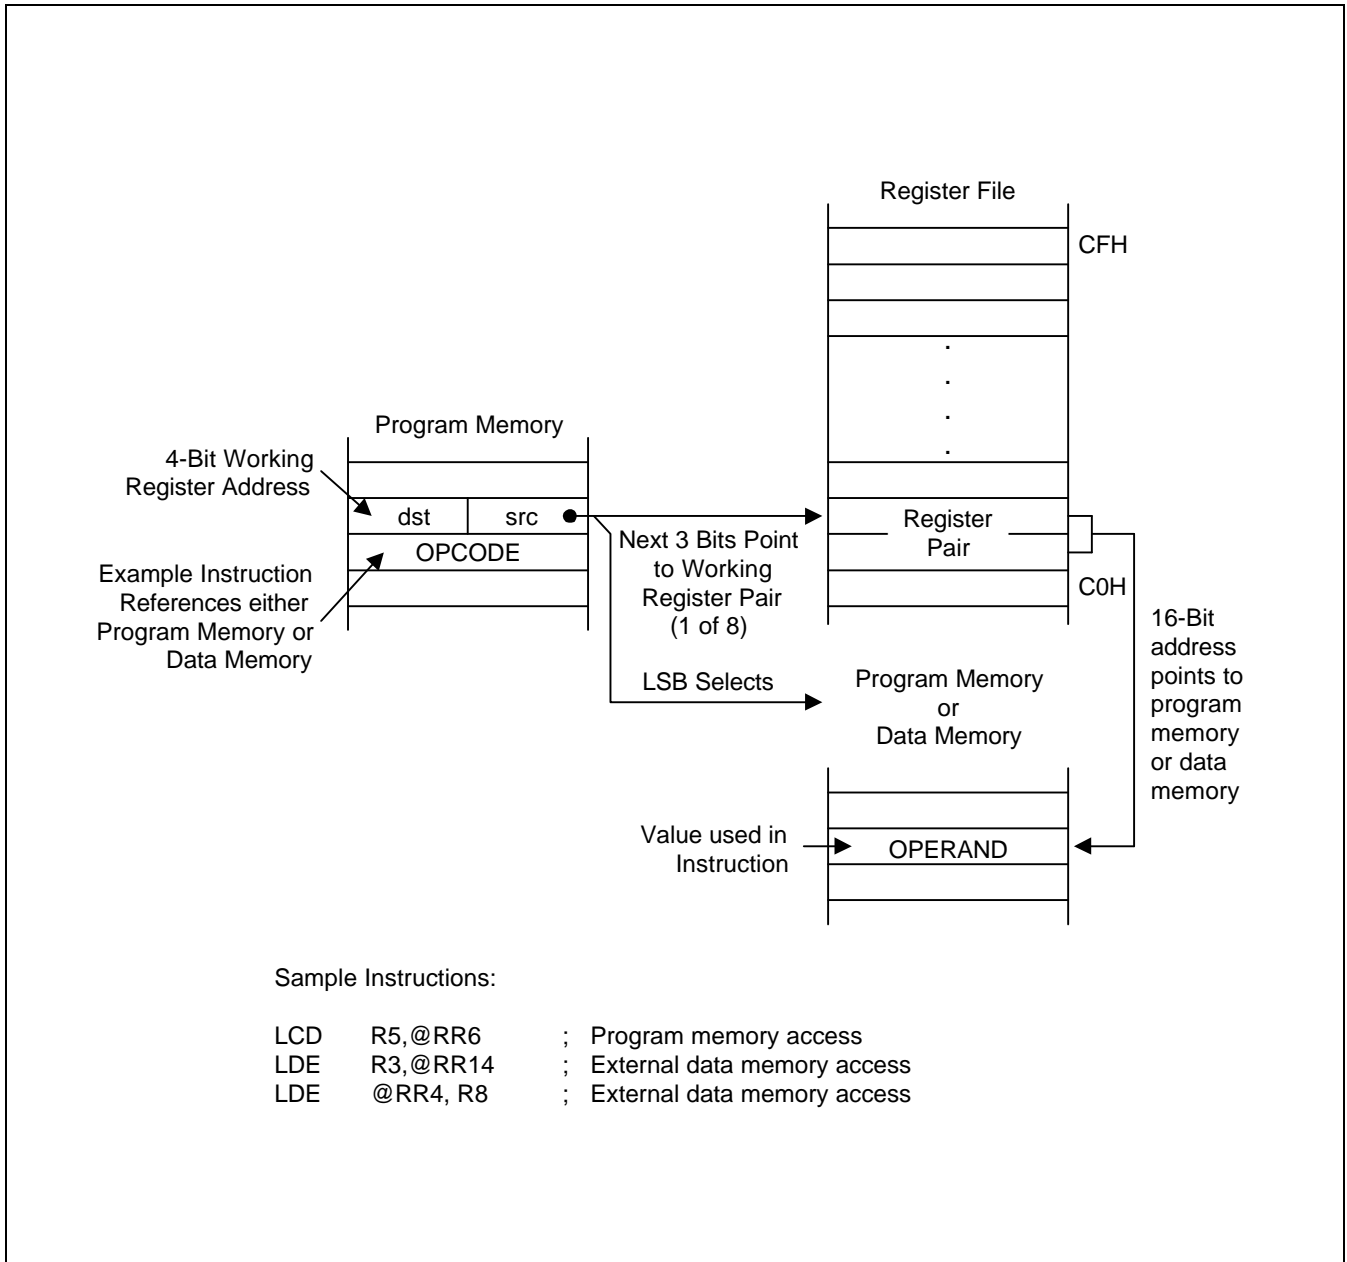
Register File

CFH

.
.
.
.

Program Memory

4-Bit Working Register Address

dst | src

OPCODE

Example Instruction References either Program Memory or Data Memory

Next 3 Bits Point to Working Register Pair (1 of 8)

Register Pair

C0H

16-Bit address points to program memory or data memory

LSB Selects

Program Memory or Data Memory

Value used in Instruction

OPERAND

Sample Instructions:

LCD R5,@RR6 ; Program memory access
LDE R3,@RR14 ; External data memory access
LDE @RR4, R8 ; External data memory access